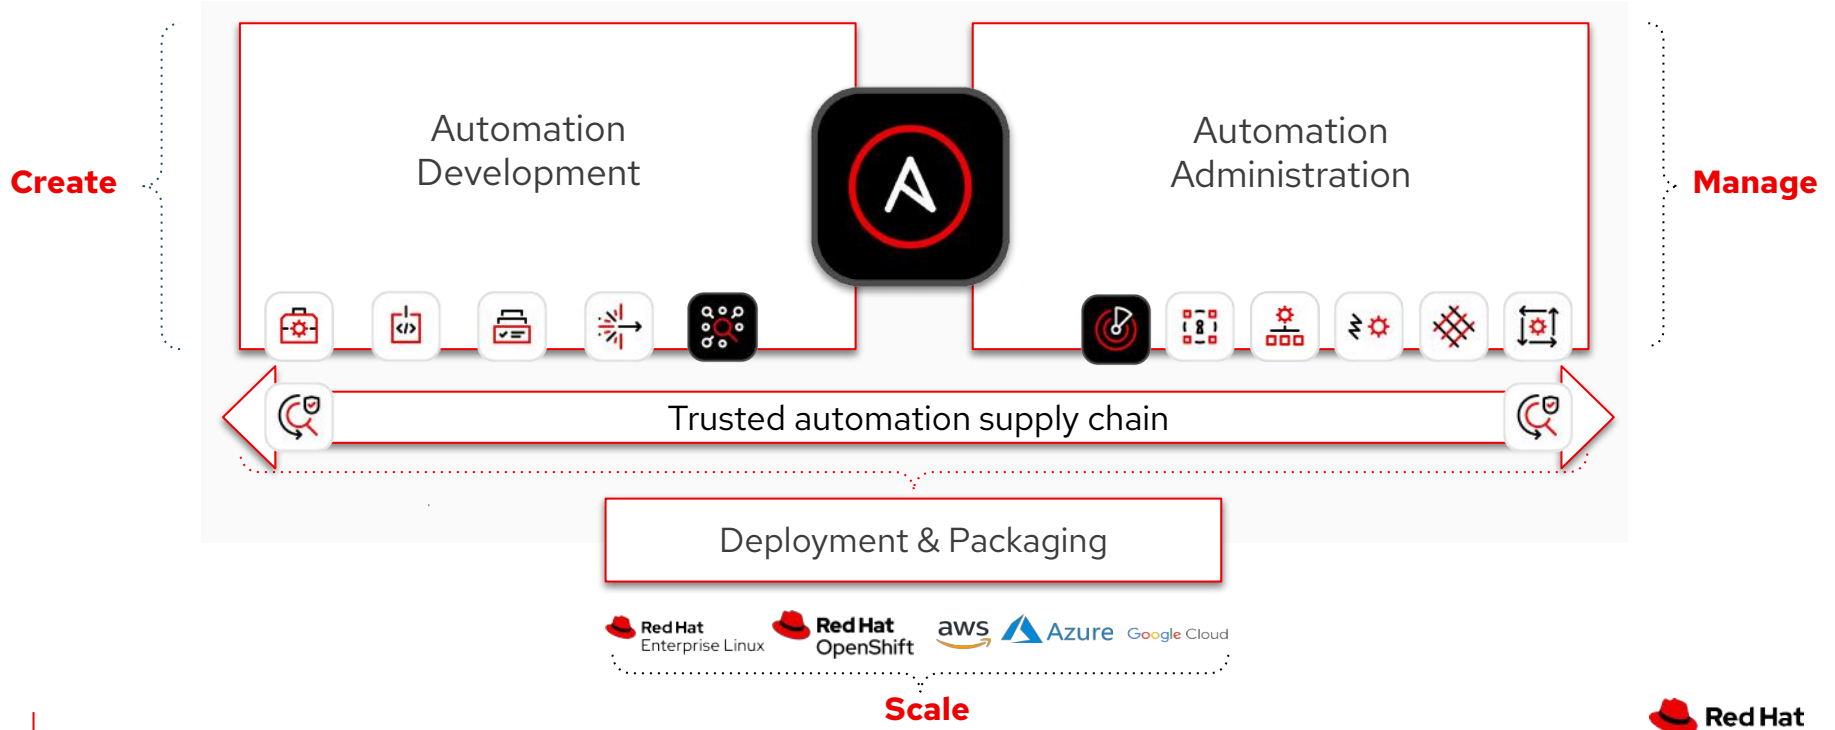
Create

Automation Development

Automation Administration

Manage

Trusted automation supply chain

Deployment & Packaging

Red Hat Enterprise Linux

Red Hat OpenShift

aws

Azure

Google Cloud

Scale

Red Hat